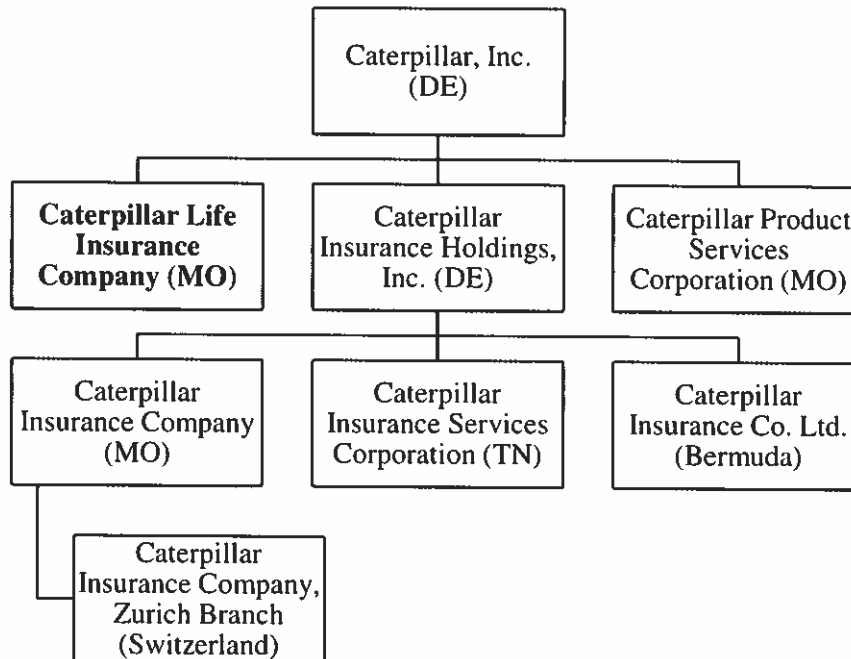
Caterpillar, Inc. (DE)

**Caterpillar Life Insurance Company (MO)**

Caterpillar Insurance Holdings, Inc. (DE)

Caterpillar Product Services Corporation (MO)

Caterpillar Insurance Company (MO)

Caterpillar Insurance Services Corporation (TN)

Caterpillar Insurance Co. Ltd. (Bermuda)

Caterpillar Insurance Company, Zurich Branch (Switzerland)